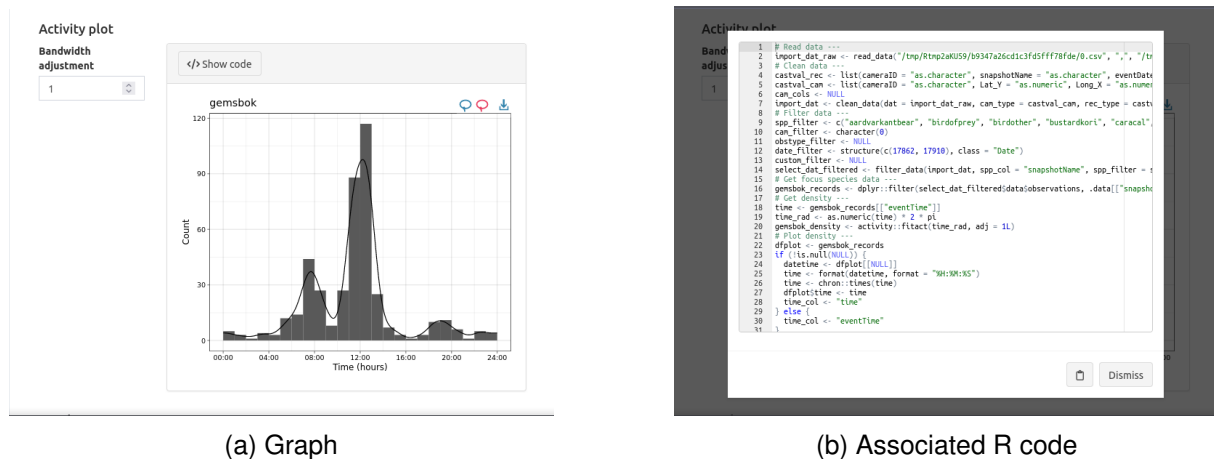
Activity plot

Bandwidth adjustment

1

</> Show code

gemsbok

120

90

60

30

0

Count

00:00 04:00 08:00 12:00 16:00 20:00 24:00

Time (hours)

(a) Graph

Activity plot

Bandw adjus

1 # Read data ---
2 import_dat_raw <- read_data("/tmp/Rtmp2aKU59/b9347a26cd1c3fd5fff78fde/0.csv", ",", "/tr
3 # Clean data ---
4 castval_rec <- list(cameraID = "as.character", snapshotName = "as.character", eventDate
5 castval_cam <- list(cameraID = "as.character", Lat_Y = "as.numeric", Long_X = "as.numer
6 cam_cols <- NULL
7 import_dat <- clean_data(dat = import_dat_raw, cam_type = castval_cam, rec_type = castv
8 # Filter data ---
9 spp_filter <- c("aardvarkantbear", "birdofprey", "birdother", "bustardkori", "caracal",
10 cam_filter <- character(0)
11 obstype_filter <- NULL
12 date_filter <- structure(c(17862, 17910), class = "Date")
13 custom_filter <- NULL
14 select_dat_filtered <- filter_data(import_dat, spp_col = "snapshotName", spp_filter = s
15 # Get focus species data ---
16 gemsbok_records <- dplyr::filter(select_dat_filtered$data$observations, .data[["snapsho
17 # Get density ---
18 time <- gemsbok_records[["eventTime"]]
19 time_rad <- as.numeric(time) * 2 * pi
20 gemsbok_density <- activity::fitact(time_rad, adj = 1L)
21 # Plot density ---
22 dfplot <- gemsbok_records
23 if (!is.null(NULL)) {
24 datetime <- dfplot[[NULL]]
25 time <- format(datetime, format = "%H:%M:%S")
26 time <- chron::times(time)
27 dfplot$time <- time
28 time_col <- "time"
29 } else {
30 time_col <- "eventTime"
31 }

Dismiss

(b) Associated R code